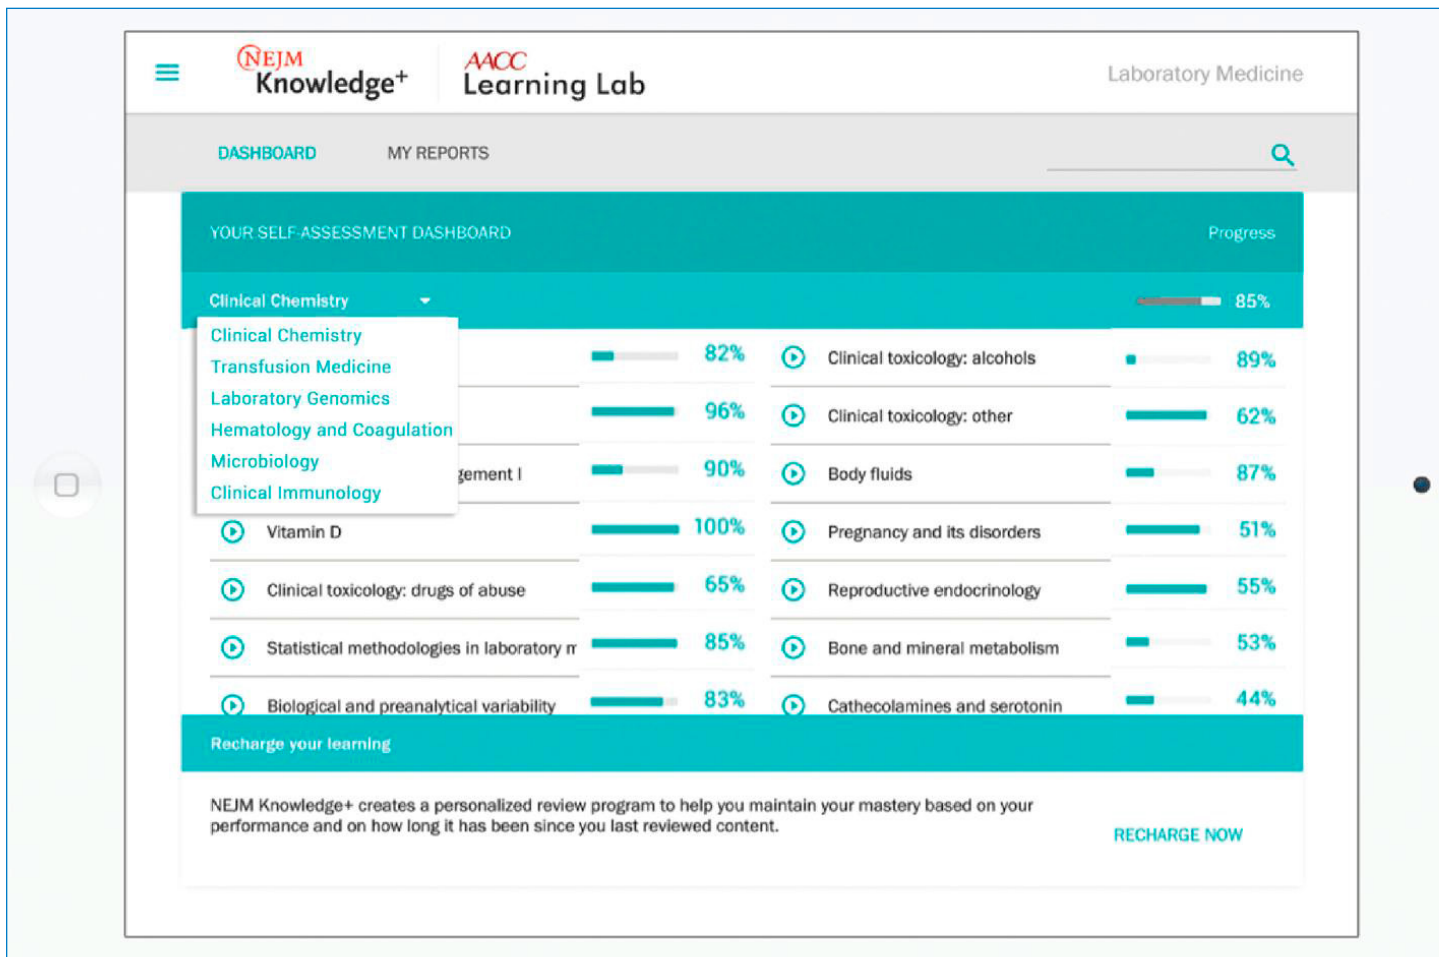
NEJM Knowledge+ | AACC Learning Lab | Laboratory Medicine

DASHBOARD | MY REPORTS

YOUR SELF-ASSESSMENT DASHBOARD | Progress

Clinical Chemistry | 85%

Clinical Chemistry
Transfusion Medicine
Laboratory Genomics
Hematology and Coagulation
Microbiology
Clinical Immunology

| | | | | |
|---|---|---|---|---|
| | 82% | | Clinical toxicology: alcohols | 89% |
| | 96% | | Clinical toxicology: other | 62% |
| gement I | 90% | | Body fluids | 87% |
| Vitamin D | 100% | | Pregnancy and its disorders | 51% |
| Clinical toxicology: drugs of abuse | 65% | | Reproductive endocrinology | 55% |
| Statistical methodologies in laboratory m | 85% | | Bone and mineral metabolism | 53% |
| Biological and preanalytical variability | 83% | | Cathecolamines and serotonin | 44% |

Recharge your learning

NEJM Knowledge+ creates a personalized review program to help you maintain your mastery based on your performance and on how long it has been since you last reviewed content.

RECHARGE NOW